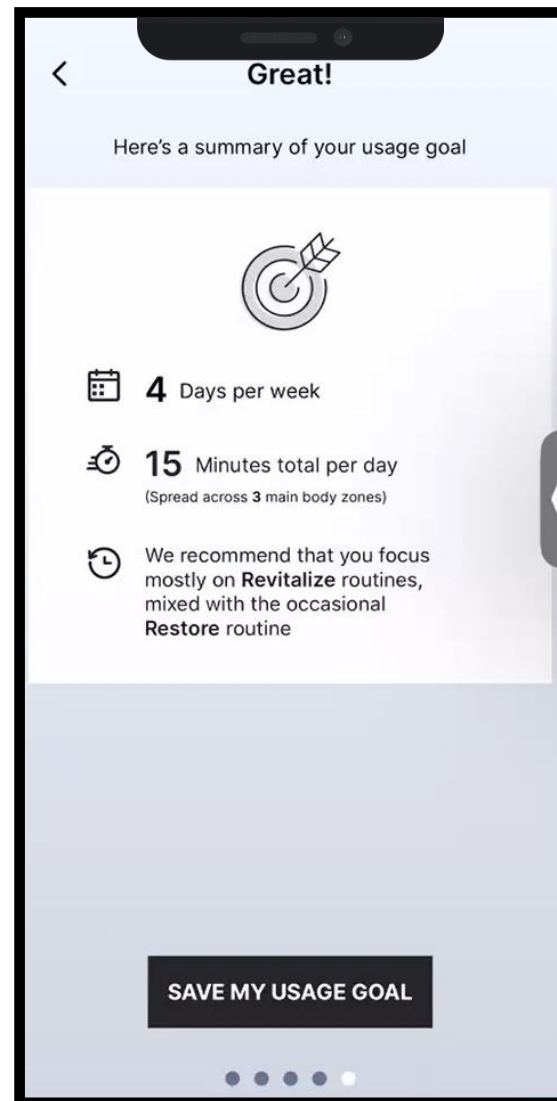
<

Great!

Here's a summary of your usage goal

4 Days per week

15 Minutes total per day
(Spread across 3 main body zones)

We recommend that you focus mostly on Revitalize routines, mixed with the occasional Restore routine

SAVE MY USAGE GOAL